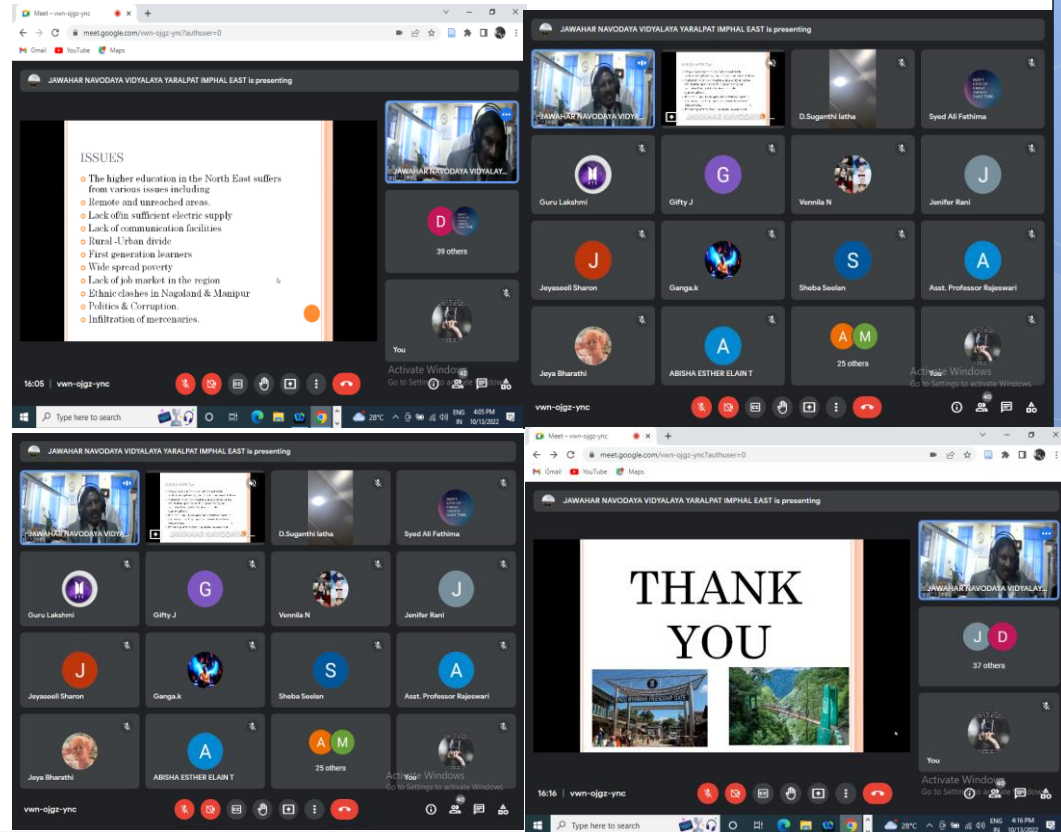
Meet – vwn-ojgz-ync
meet.google.com/vwn-ojgz-ync?authuser=0
Gmail YouTube Maps

JAWAHAR NAVODAYA VIDYALAYA YARALPAT IMPHAL EAST is presenting

ISSUES

The higher education in the North East suffers from various issues including
Remote and unreached areas.
Lack of/in sufficient electric supply
Lack of communication facilities
Rural -Urban divide
First generation learners
Wide spread poverty
Lack of job market in the region
Ethnic clashes in Nagaland & Manipur
Politics & Corruption.
Infiltration of mercenaries.

JAWAHAR NAVODAYA VIDYALAY...
D
39 others
You
Activate Windows
Go to Settings to activate Windows.
16:05 | vwn-ojgz-ync
42
Type here to search
28°C
ENG IN 4:05 PM 10/13/2022

JAWAHAR NAVODAYA VIDYALAYA YARALPAT IMPHAL EAST is presenting
JAWAHAR NAVODAYA VIDYA...
D.Suganthi latha
Syed Ali Fathima
Guru Lakshmi
G
Gifty J
Vennila N
J
Jenifer Rani
J
Joyaseeli Sharon
Ganga.k
S
Sheba Seelan
A
Asst. Professor Rajeswari
Joya Bharathi
A
ABISHA ESTHER ELAIN T
A M
25 others
Activate Windows
Go to Settings to activate Windows.
vwn-ojgz-ync
42

JAWAHAR NAVODAYA VIDYALAYA YARALPAT IMPHAL EAST is presenting
JAWAHAR NAVODAYA VIDYA...
D.Suganthi latha
Syed Ali Fathima
Guru Lakshmi
G
Gifty J
Vennila N
J
Jenifer Rani
J
Joyaseeli Sharon
Ganga.k
S
Sheba Seelan
A
Asst. Professor Rajeswari
Joya Bharathi
A
ABISHA ESTHER ELAIN T
A M
25 others
You
Activate Windows
Go to Settings to activate Windows.
vwn-ojgz-ync
40

Meet – vwn-ojgz-ync
meet.google.com/vwn-ojgz-ync?authuser=0
Gmail YouTube Maps
JAWAHAR NAVODAYA VIDYALAYA YARALPAT IMPHAL EAST is presenting

THANK YOU

JAWAHAR NAVODAYA VIDYALAY...
J D
37 others
You
Activate Windows
Go to Settings to activate Windows.
16:16 | vwn-ojgz-ync
40
Type here to search
28°C
ENG IN 4:16 PM 10/13/2022